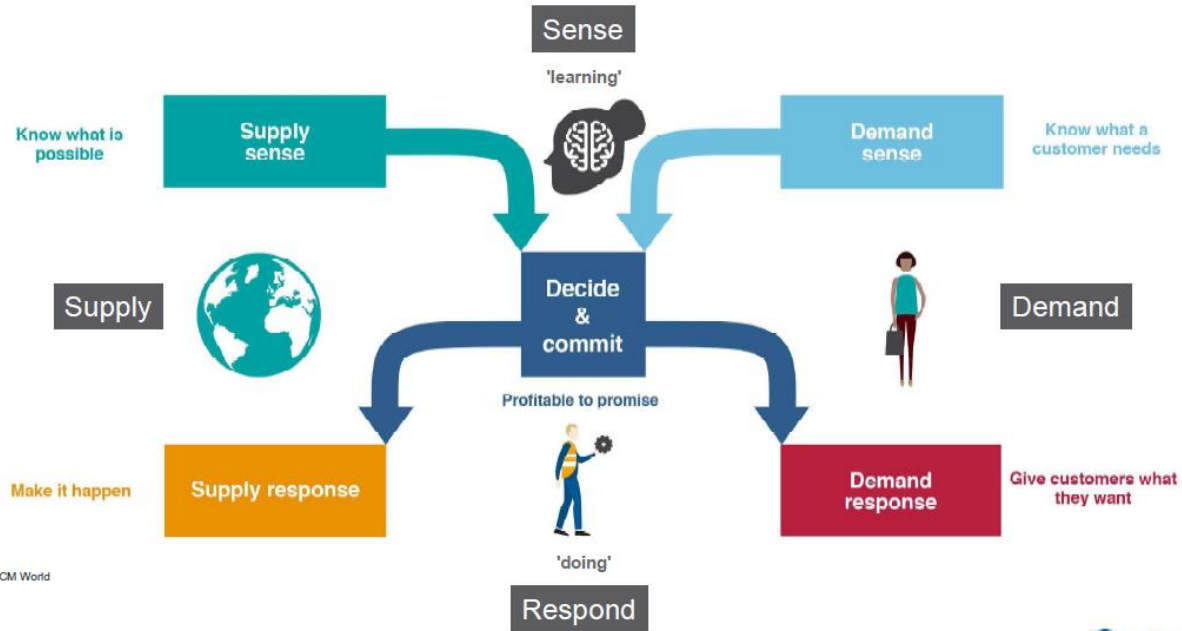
Sense

'learning'

Know what is possible

Supply sense

Demand sense

Know what a customer needs

Supply

Decide & commit

Demand

Profitable to promise

Make it happen

Supply response

Demand response

Give customers what they want

CM World

'doing'

Respond